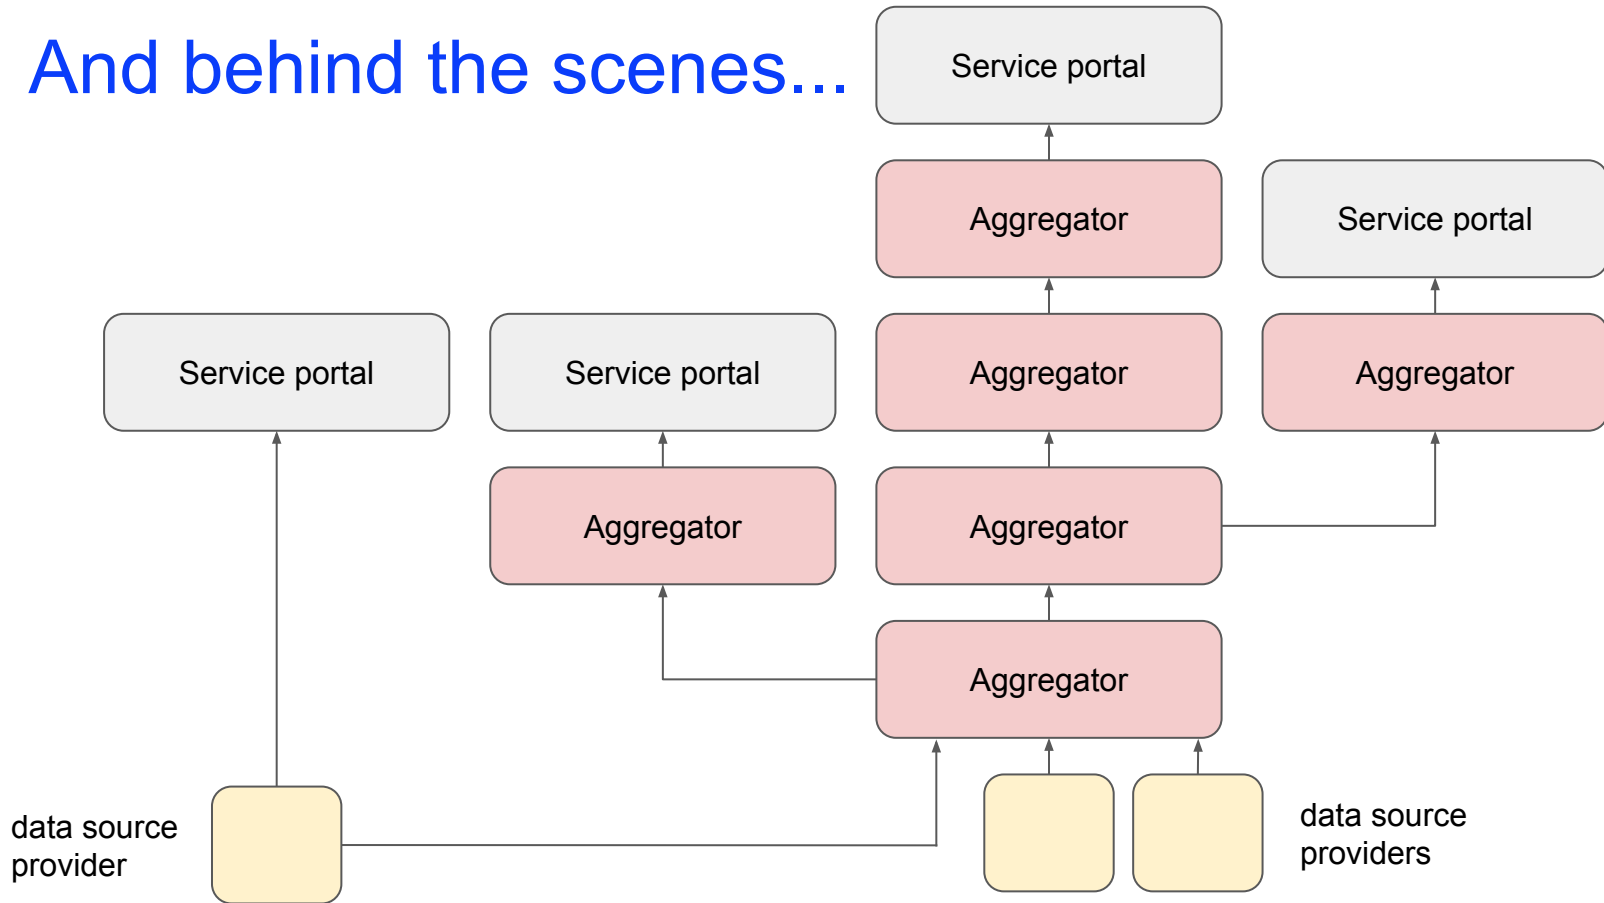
And behind the scenes...

Service portal

Aggregator

Service portal

Service portal

Service portal

Aggregator

Aggregator

Aggregator

Aggregator

Aggregator

data source provider

data source providers